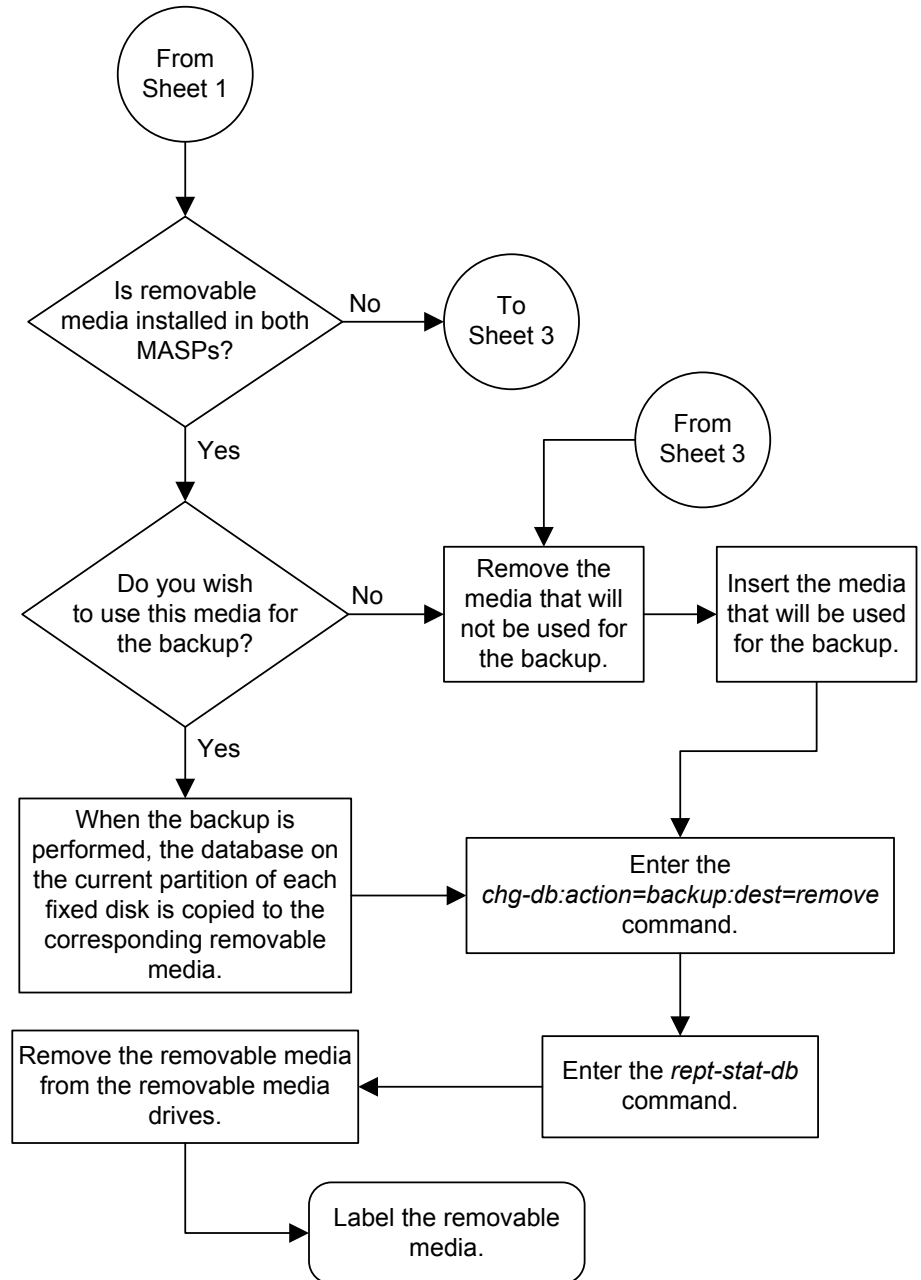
From Sheet 1

Is removable media installed in both MASPs?

No

To Sheet 3

Yes

From Sheet 3

Do you wish to use this media for the backup?

No

Remove the media that will not be used for the backup.

Insert the media that will be used for the backup.

Yes

When the backup is performed, the database on the current partition of each fixed disk is copied to the corresponding removable media.

Enter the chg-db:action=backup:dest=remove command.

Remove the removable media from the removable media drives.

Enter the rept-stat-db command.

Label the removable media.